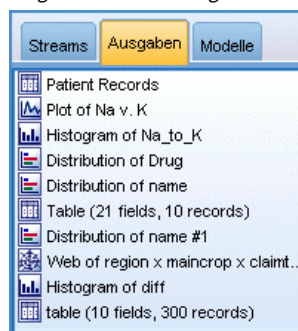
Streams
Ausgaben
Modelle

Patient Records
Plot of Na v. K
Histogram of Na_to_K
Distribution of Drug
Distribution of name
Table (21 fields, 10 records)
Distribution of name #1
Web of region x maincrop x claimt...
Histogram of diff
table (10 fields, 300 records)